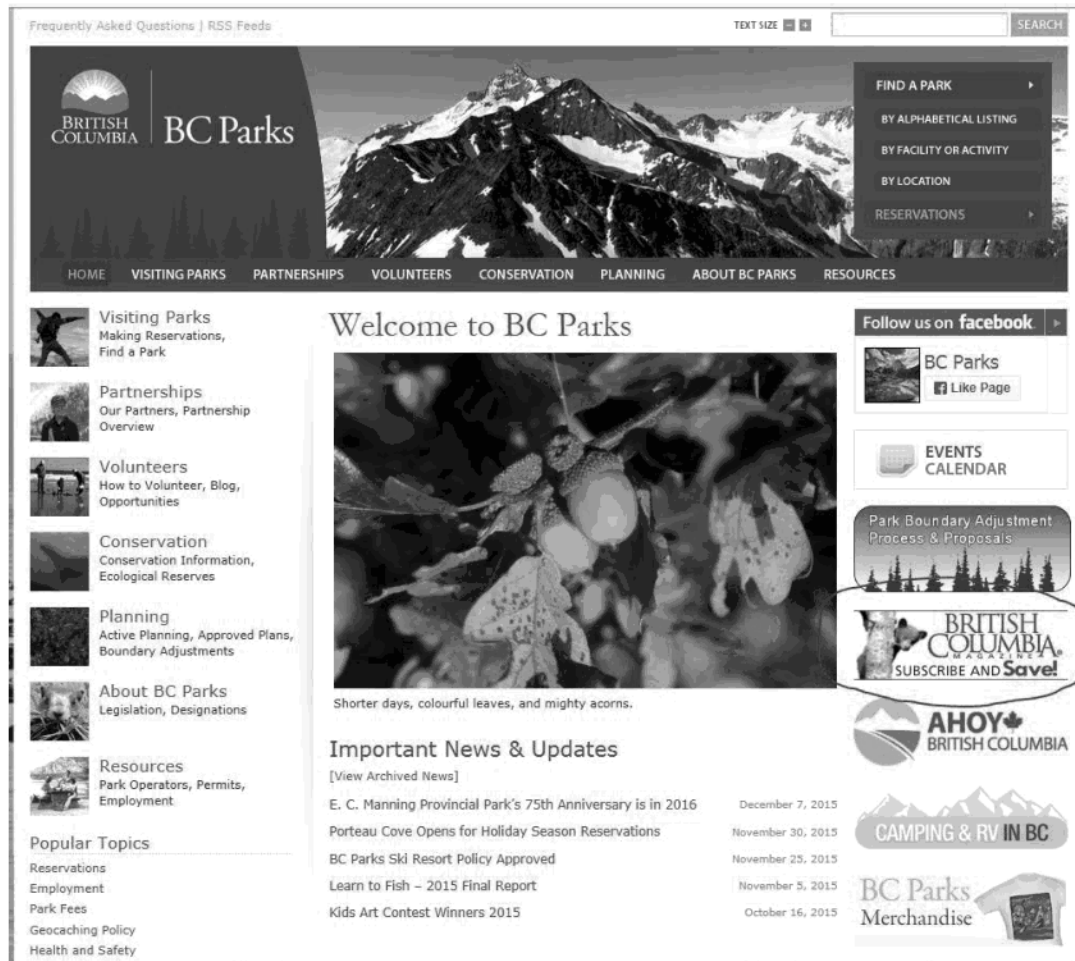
Frequently Asked Questions | RSS Feeds

TEXT SIZE

SEARCH

BRITISH COLUMBIA

BC Parks

FIND A PARK

BY ALPHABETICAL LISTING

BY FACILITY OR ACTIVITY

BY LOCATION

RESERVATIONS

HOME VISITING PARKS PARTNERSHIPS VOLUNTEERS CONSERVATION PLANNING ABOUT BC PARKS RESOURCES

Visiting Parks
Making Reservations, Find a Park

Partnerships
Our Partners, Partnership Overview

Volunteers
How to Volunteer, Blog, Opportunities

Conservation
Conservation Information, Ecological Reserves

Planning
Active Planning, Approved Plans, Boundary Adjustments

About BC Parks
Legislation, Designations

Resources
Park Operators, Permits, Employment

Popular Topics
Reservations
Employment
Park Fees
Geocaching Policy
Health and Safety

Welcome to BC Parks

Shorter days, colourful leaves, and mighty acorns.

Important News & Updates
[View Archived News]

| | |
|---|---|
| E. C. Manning Provincial Park's 75th Anniversary is in 2016 | December 7, 2015 |
| Porteau Cove Opens for Holiday Season Reservations | November 30, 2015 |
| BC Parks Ski Resort Policy Approved | November 25, 2015 |
| Learn to Fish – 2015 Final Report | November 5, 2015 |
| Kids Art Contest Winners 2015 | October 16, 2015 |

Follow us on facebook

BC Parks
Like Page

EVENTS CALENDAR

Park Boundary Adjustment Process & Proposals

BRITISH COLUMBIA MAGAZINE
SUBSCRIBE AND Save!

AHOY BRITISH COLUMBIA

CAMPING & RV IN BC

BC Parks Merchandise